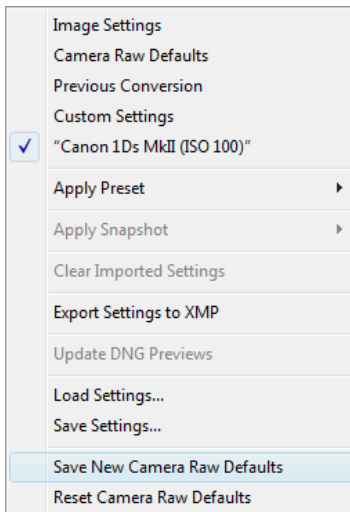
Image Settings
Camera Raw Defaults
Previous Conversion
Custom Settings
✓ "Canon 1Ds MkII (ISO 100)"

Apply Preset

Apply Snapshot

Clear Imported Settings

Export Settings to XMP

Update DNG Previews

Load Settings...
Save Settings...

Save New Camera Raw Defaults
Reset Camera Raw Defaults